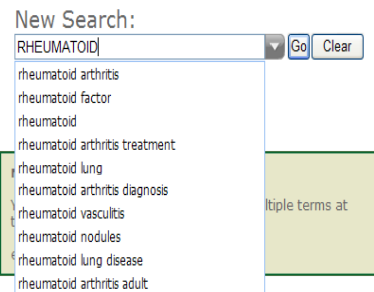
New Search:

RHEUMATOID

Go

Clear

rheumatoid arthritis
rheumatoid factor
rheumatoid
rheumatoid arthritis treatment
rheumatoid lung
rheumatoid arthritis diagnosis
rheumatoid vasculitis
rheumatoid nodules
rheumatoid lung disease
rheumatoid arthritis adult

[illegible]ltiple terms at